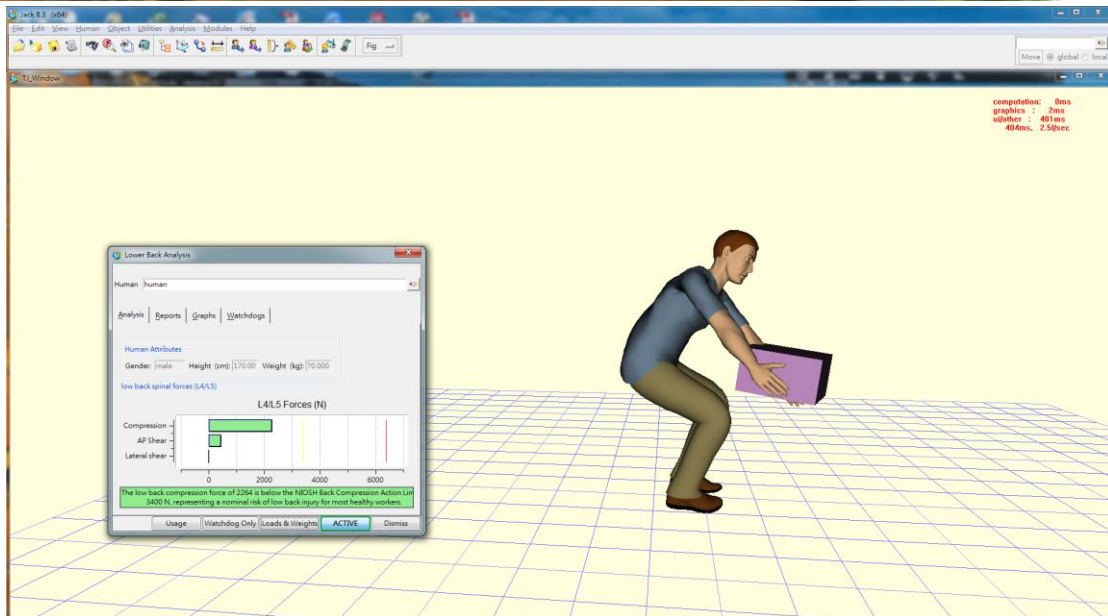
Jack 8.3 (x64)
File Edit View Human Object Utilities Analysis Modules Help
Fig
Move global local
TJ_Window
computation: 0ms
graphics : 2ms
ui/other : 401ms
404ms, 2.5f/sec

Lower Back Analysis
Human human
Analysis Reports Graphs Watchdogs
Human Attributes
Gender: male Height (cm): 170.00 Weight (kg): 70.000
low back spinal forces (L4/L5)
L4/L5 Forces (N)
Compression
AP Shear
Lateral shear
0 2000 4000 6000
The low back compression force of 2264 is below the NIOSH Back Compression Action Lim 3400 N, representing a nominal risk of low back injury for most healthy workers.
Usage Watchdog Only Loads & Weights ACTIVE Dismiss